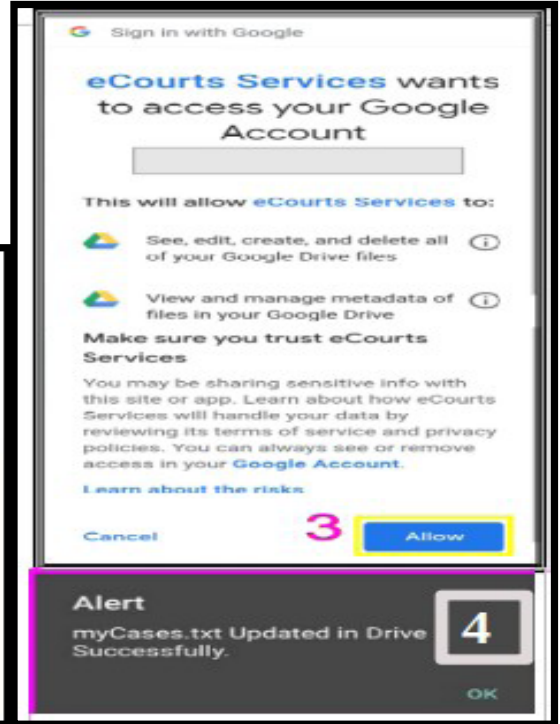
G Sign in with Google

eCourts Services wants to access your Google Account

This will allow eCourts Services to:

See, edit, create, and delete all of your Google Drive files ⓘ

View and manage metadata of files in your Google Drive ⓘ

Make sure you trust eCourts Services

You may be sharing sensitive info with this site or app. Learn about how eCourts Services will handle your data by reviewing its terms of service and privacy policies. You can always see or remove access in your Google Account.

Learn about the risks

Cancel

3

Allow

Alert

myCases.txt Updated in Drive Successfully.

4

OK